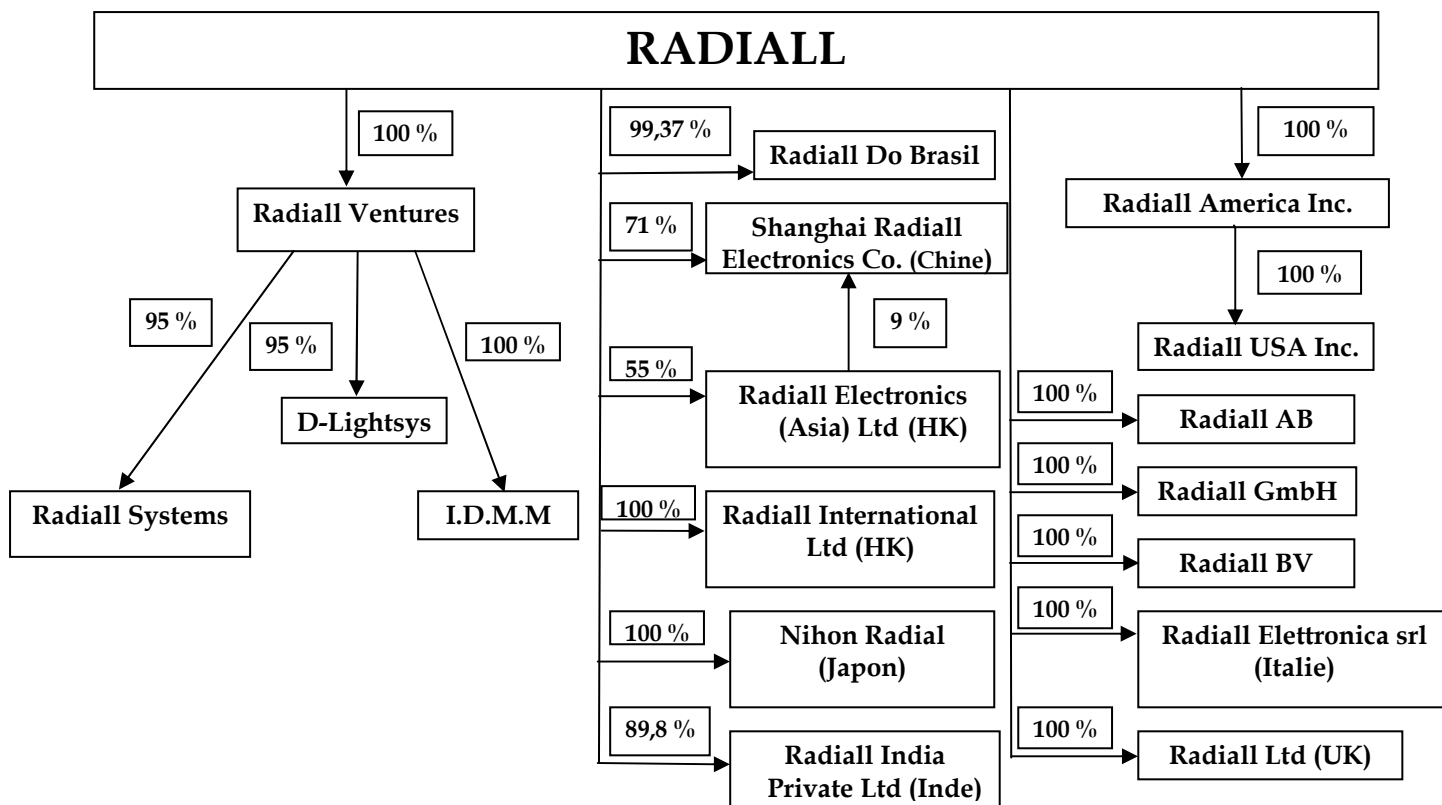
RADIALL

100 %

Radiall Ventures

95 %

95 %

100 %

D-Lightsys

Radiall Systems

I.D.M.M

99,37 %

Radiall Do Brasil

71 %

Shanghai Radiall Electronics Co. (Chine)

9 %

55 %

Radiall Electronics (Asia) Ltd (HK)

100 %

Radiall International Ltd (HK)

100 %

Nihon Radial (Japon)

89,8 %

Radiall India Private Ltd (Inde)

100 %

Radiall America Inc.

100 %

Radiall USA Inc.

100 %

Radiall AB

100 %

Radiall GmbH

100 %

Radiall BV

100 %

Radiall Elettronica srl (Italie)

100 %

Radiall Ltd (UK)